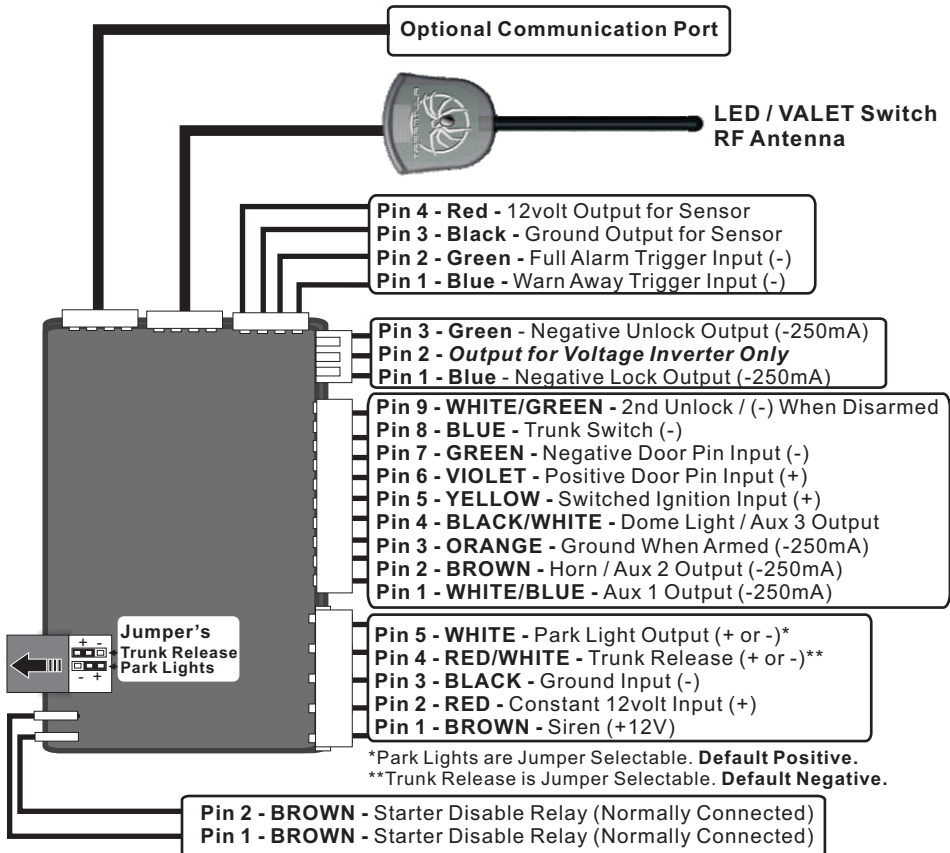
Optional Communication Port

LED / VALET Switch
RF Antenna

Pin 4 - Red - 12volt Output for Sensor
Pin 3 - Black - Ground Output for Sensor
Pin 2 - Green - Full Alarm Trigger Input (-)
Pin 1 - Blue - Warn Away Trigger Input (-)

Pin 3 - Green - Negative Unlock Output (-250mA)
Pin 2 - Output for Voltage Inverter Only
Pin 1 - Blue - Negative Lock Output (-250mA)

Pin 9 - WHITE/GREEN - 2nd Unlock / (-) When Disarmed
Pin 8 - BLUE - Trunk Switch (-)
Pin 7 - GREEN - Negative Door Pin Input (-)
Pin 6 - VIOLET - Positive Door Pin Input (+)
Pin 5 - YELLOW - Switched Ignition Input (+)
Pin 4 - BLACK/WHITE - Dome Light / Aux 3 Output
Pin 3 - ORANGE - Ground When Armed (-250mA)
Pin 2 - BROWN - Horn / Aux 2 Output (-250mA)
Pin 1 - WHITE/BLUE - Aux 1 Output (-250mA)

Jumper's
+ -
Trunk Release
Park Lights
- +

Pin 5 - WHITE - Park Light Output (+ or -)*
Pin 4 - RED/WHITE - Trunk Release (+ or -)**
Pin 3 - BLACK - Ground Input (-)
Pin 2 - RED - Constant 12volt Input (+)
Pin 1 - BROWN - Siren (+12V)

*Park Lights are Jumper Selectable. Default Positive.
**Trunk Release is Jumper Selectable. Default Negative.

Pin 2 - BROWN - Starter Disable Relay (Normally Connected)
Pin 1 - BROWN - Starter Disable Relay (Normally Connected)